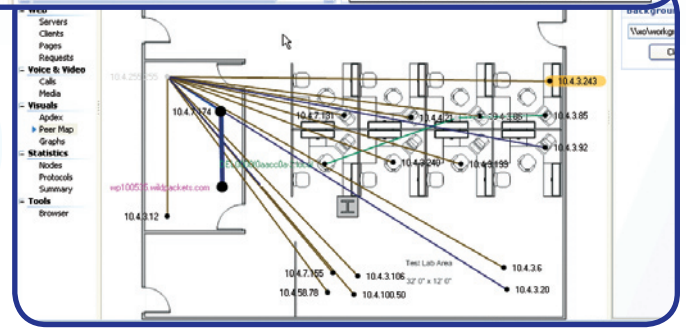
Web
Servers
Clients
Pages
Requests
Voice & Video
Calls
Media
Visuals
Apdex
Peer Map
Graphs
Statistics
Nodes
Protocols
Summary
Tools
Browser

Backgrou
\\wo\workg
C

10.4.255.255
10.4.7.174
10.4.3.243
10.4.7.181
10.4.4.70
10.4.3.68
10.4.3.85
10.4.3.92
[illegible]
10.4.3.240
10.4.3.193
wp10053.wildpackets.com
10.4.3.12
Test Lab Area
32' 0" x 12' 0"
10.4.7.155
10.4.3.106
10.4.3.6
10.4.58.78
10.4.100.50
10.4.3.20